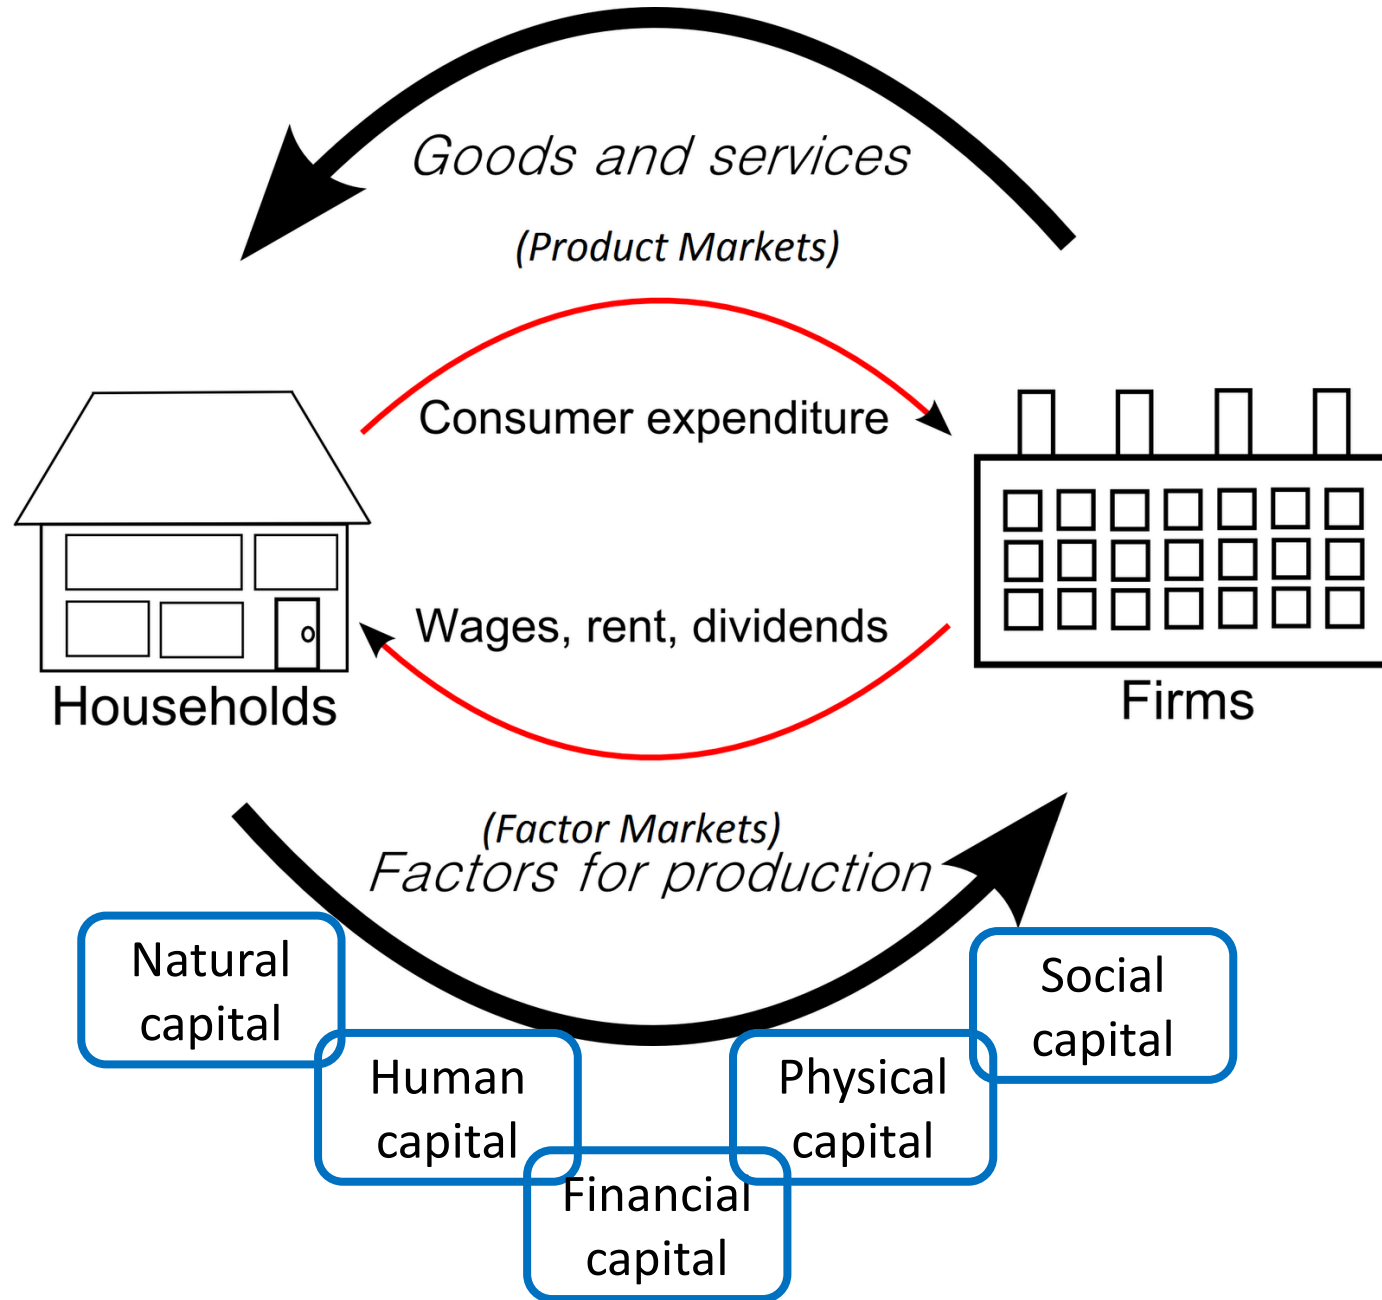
Goods and services

(Product Markets)

Consumer expenditure

Households

Firms

Wages, rent, dividends

(Factor Markets)

Factors for production

Natural capital

Human capital

Financial capital

Physical capital

Social capital